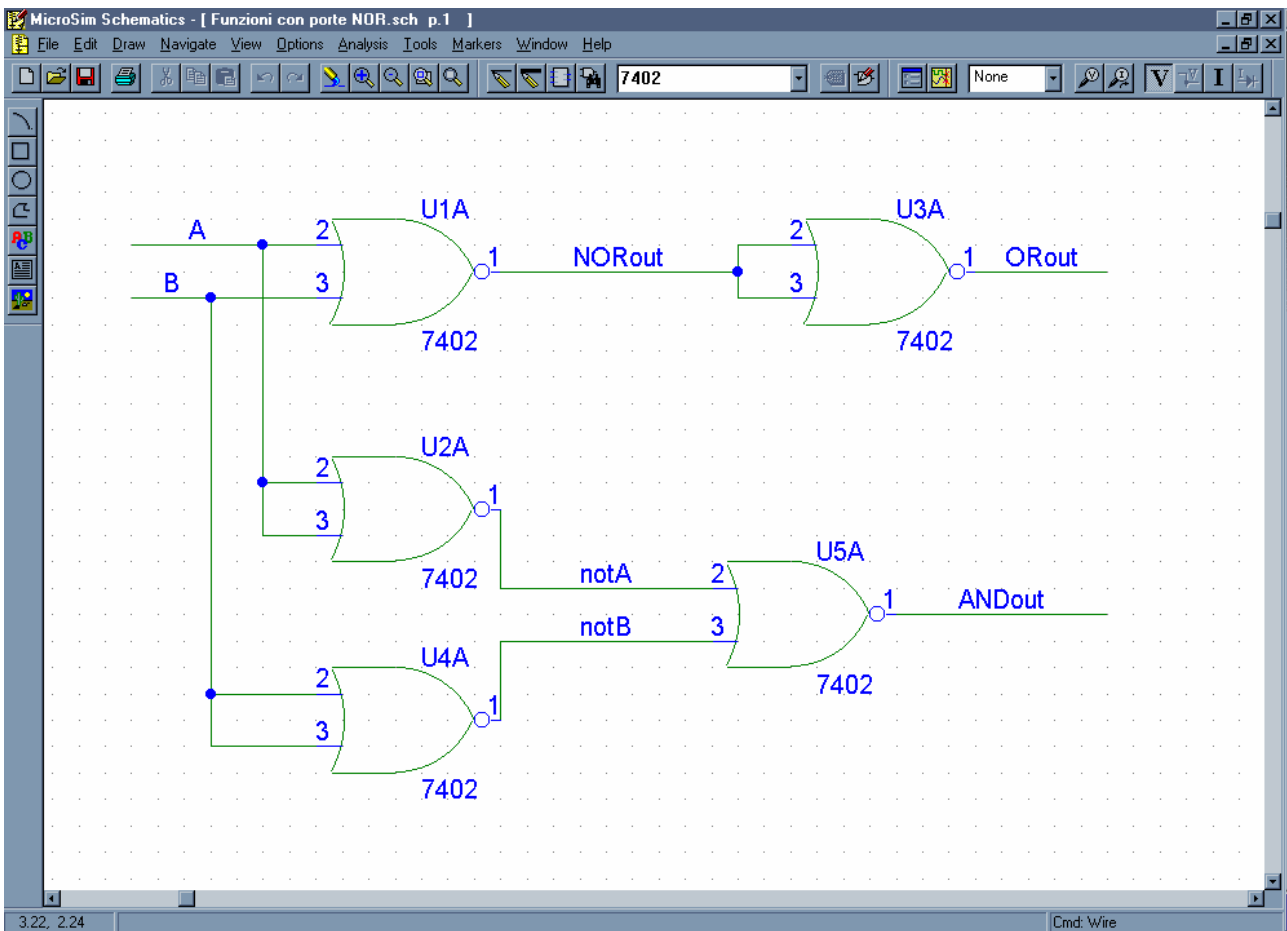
MicroSim Schematics - [ Funzioni con porte NOR.sch p.1 ]

File Edit Draw Navigate View Options Analysis Tools Markers Window Help

7402

None

V I

U1A
A
B
2
3
1
7402
NORout

U3A
2
3
1
7402
ORout

U2A
2
3
1
7402

notA
notB

U5A
2
3
1
7402
ANDout

U4A
2
3
1
7402

3.22, 2.24

Cmd: Wire